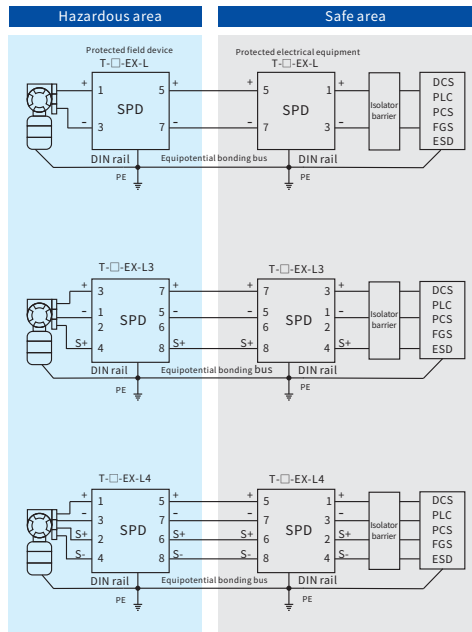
Hazardous area

Safe area

Protected field device

T-□-EX-L

+ 1 SPD 5 +

- 3 7 -

Protected electrical equipment

T-□-EX-L

+ 5 SPD 1 +

- 7 3 -

Isolator barrier

DCS
PLC
PCS
FGS
ESD

DIN rail

Equipotential bonding bus

DIN rail

PE

PE

T-□-EX-L3

+ 3 7 +

- 1 5 -

2 SPD 6

S+ 4 8 S+

T-□-EX-L3

+ 7 3 +

- 5 1 -

6 SPD 2

S+ 8 4 S+

Isolator barrier

DCS
PLC
PCS
FGS
ESD

DIN rail

Equipotential bonding bus

DIN rail

PE

PE

T-□-EX-L4

+ 1 5 +

- 3 7 -

S+ 2 SPD 6 S+

S- 4 8 S-

T-□-EX-L4

+ 5 1 +

- 7 3 -

S+ 6 SPD 2 S+

S- 8 4 S-

Isolator barrier

DCS
PLC
PCS
FGS
ESD

DIN rail

Equipotential bonding bus

DIN rail

PE

PE